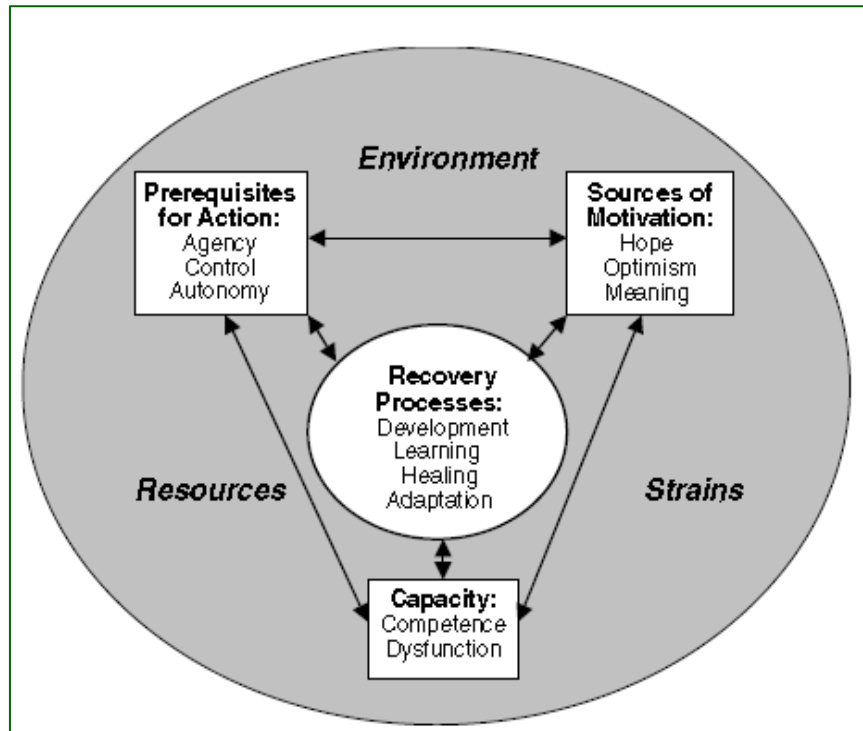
Environment

Prerequisites for Action:
Agency
Control
Autonomy

Sources of Motivation:
Hope
Optimism
Meaning

Recovery Processes:
Development
Learning
Healing
Adaptation

Resources

Strains

Capacity:
Competence
Dysfunction